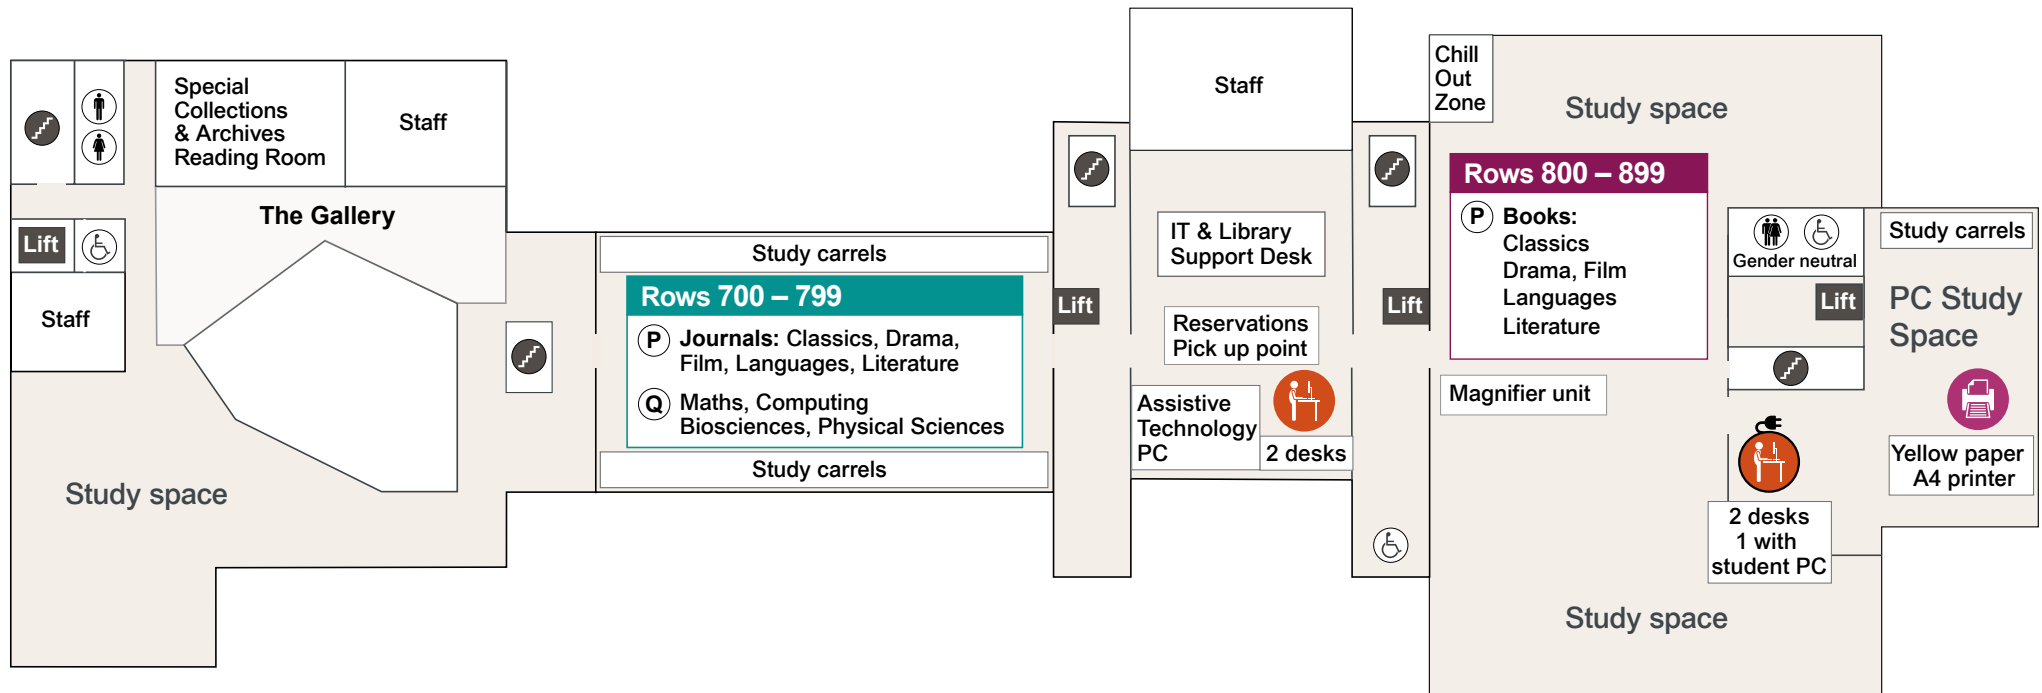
Special Collections & Archives Reading Room

Staff

Lift

Staff

The Gallery

Study space

Study carrels

Rows 700 – 799

P Journals: Classics, Drama, Film, Languages, Literature

Q Maths, Computing Biosciences, Physical Sciences

Study carrels

Lift

Staff

IT & Library Support Desk

Reservations Pick up point

Assistive Technology PC

2 desks

Lift

Chill Out Zone

Study space

Rows 800 – 899

P Books: Classics Drama, Film Languages Literature

Gender neutral

Lift

Study carrels

PC Study Space

Magnifier unit

Yellow paper A4 printer

2 desks 1 with student PC

Study space